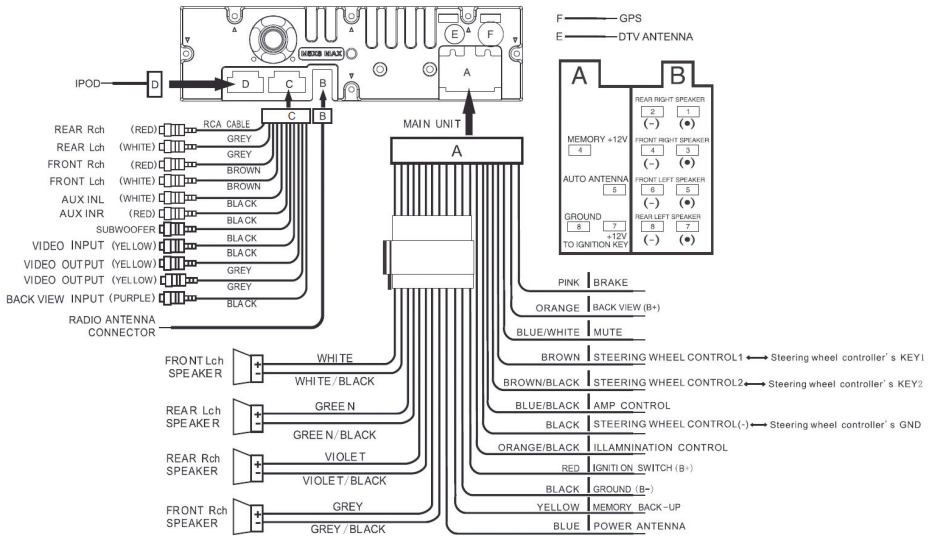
F — GPS
E — DTV ANTENNA

NEXT8 MAX

E F

IPOD D

D C B

A

MAIN UNIT

RCA CABLE C B

REAR Rch (RED) GREY
REAR Lch (WHITE) GREY
FRONT Rch (RED) BROWN
FRONT Lch (WHITE) BROWN
AUX INL (WHITE) BLACK
AUX INR (RED) BLACK
SUBWOOFER BLACK
VIDEO INPUT (YELLOW) BLACK
VIDEO OUTPUT (YELLOW) GREY
VIDEO OUTPUT (YELLOW) GREY
BACK VIEW INPUT (PURPLE) BLACK

RADIO ANTENNA CONNECTOR

| A | | B | |
|---|---|---|---|
| | | REAR RIGHT SPEAKER 2 (−) | 1 (•) |
| MEMORY +12V 4 | | FRONT RIGHT SPEAKER 4 (−) | 3 (•) |
| AUTO ANTENNA 5 | | FRONT LEFT SPEAKER 6 (−) | 5 (•) |
| GROUND 8 | 7 +12V TO IGNITION KEY | REAR LEFT SPEAKER 8 (−) | 7 (•) |

A

PINK BRAKE
ORANGE BACK VIEW (B+)
BLUE/WHITE MUTE
BROWN STEERING WHEEL CONTROL1 ⟷ Steering wheel controller' s KEY1
BROWN/BLACK STEERING WHEEL CONTROL2 ⟷ Steering wheel controller' s KEY2
BLUE/BLACK AMP CONTROL
BLACK STEERING WHEEL CONTROL(-) ⟷ Steering wheel controller' s GND
ORANGE/BLACK ILLAMNINATION CONTROL
RED IGNITION SWITCH (B+)
BLACK GROUND (B-)
YELLOW MEMORY BACK-UP
BLUE POWER ANTENNA

FRONT Lch SPEAKER + − WHITE WHITE/BLACK
REAR Lch SPEAKER + − GREEN GREEN/BLACK
REAR Rch SPEAKER + − VIOLET VIOLET/BLACK
FRONT Rch SPEAKER + − GREY GREY/BLACK